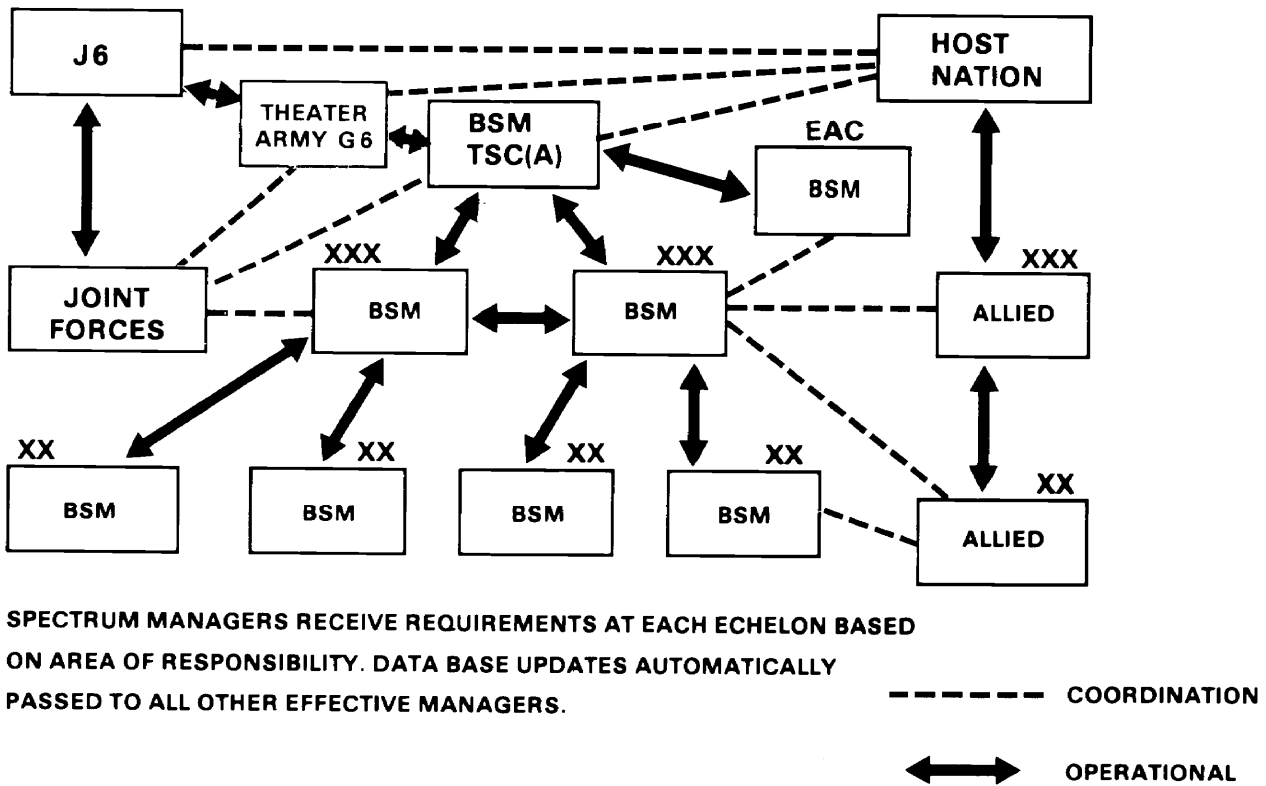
J6

HOST NATION

THEATER ARMY G6

BSM TSC(A)

EAC

BSM

JOINT FORCES

XXX

BSM

XXX

BSM

XXX

ALLIED

XX

BSM

XX

BSM

XX

BSM

XX

BSM

XX

ALLIED

SPECTRUM MANAGERS RECEIVE REQUIREMENTS AT EACH ECHELON BASED ON AREA OF RESPONSIBILITY. DATA BASE UPDATES AUTOMATICALLY PASSED TO ALL OTHER EFFECTIVE MANAGERS.

COORDINATION

OPERATIONAL